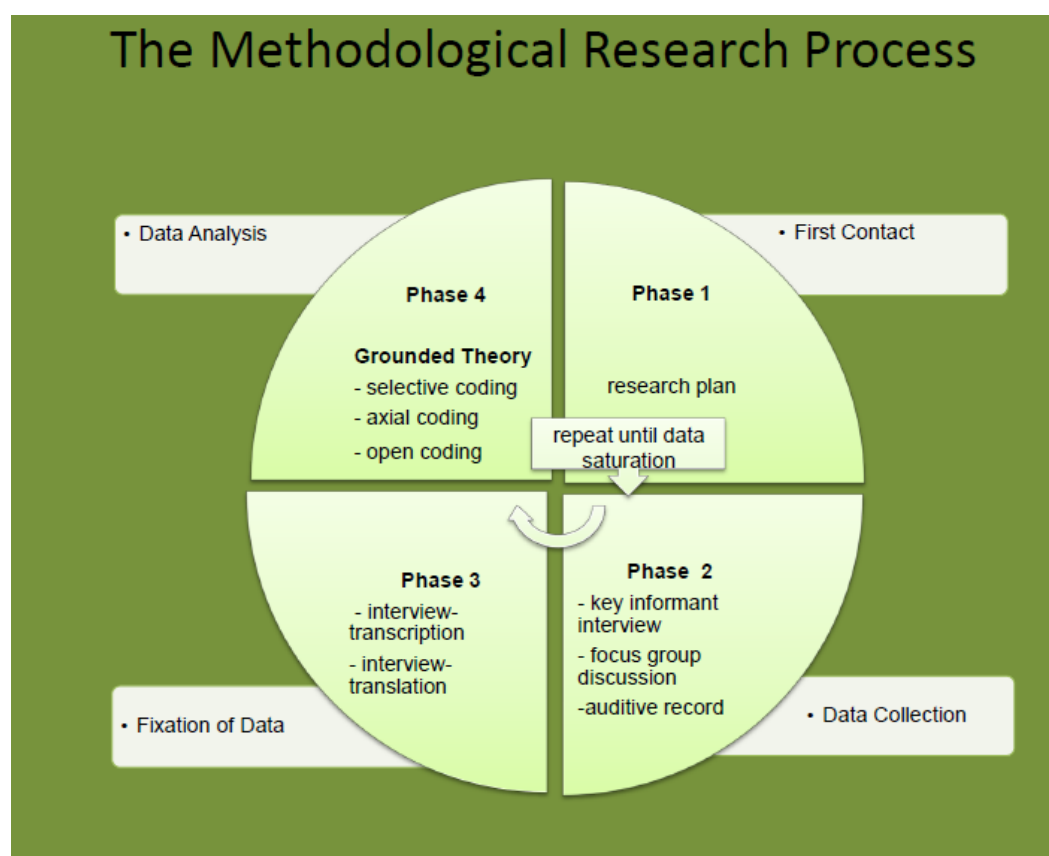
The Methodological Research Process

• Data Analysis

• First Contact

Phase 4

Grounded Theory
- selective coding
- axial coding
- open coding

Phase 1

research plan

repeat until data saturation

Phase 3
- interview-transcription
- interview-translation

Phase 2
- key informant interview
- focus group discussion
-auditive record

• Fixation of Data

• Data Collection